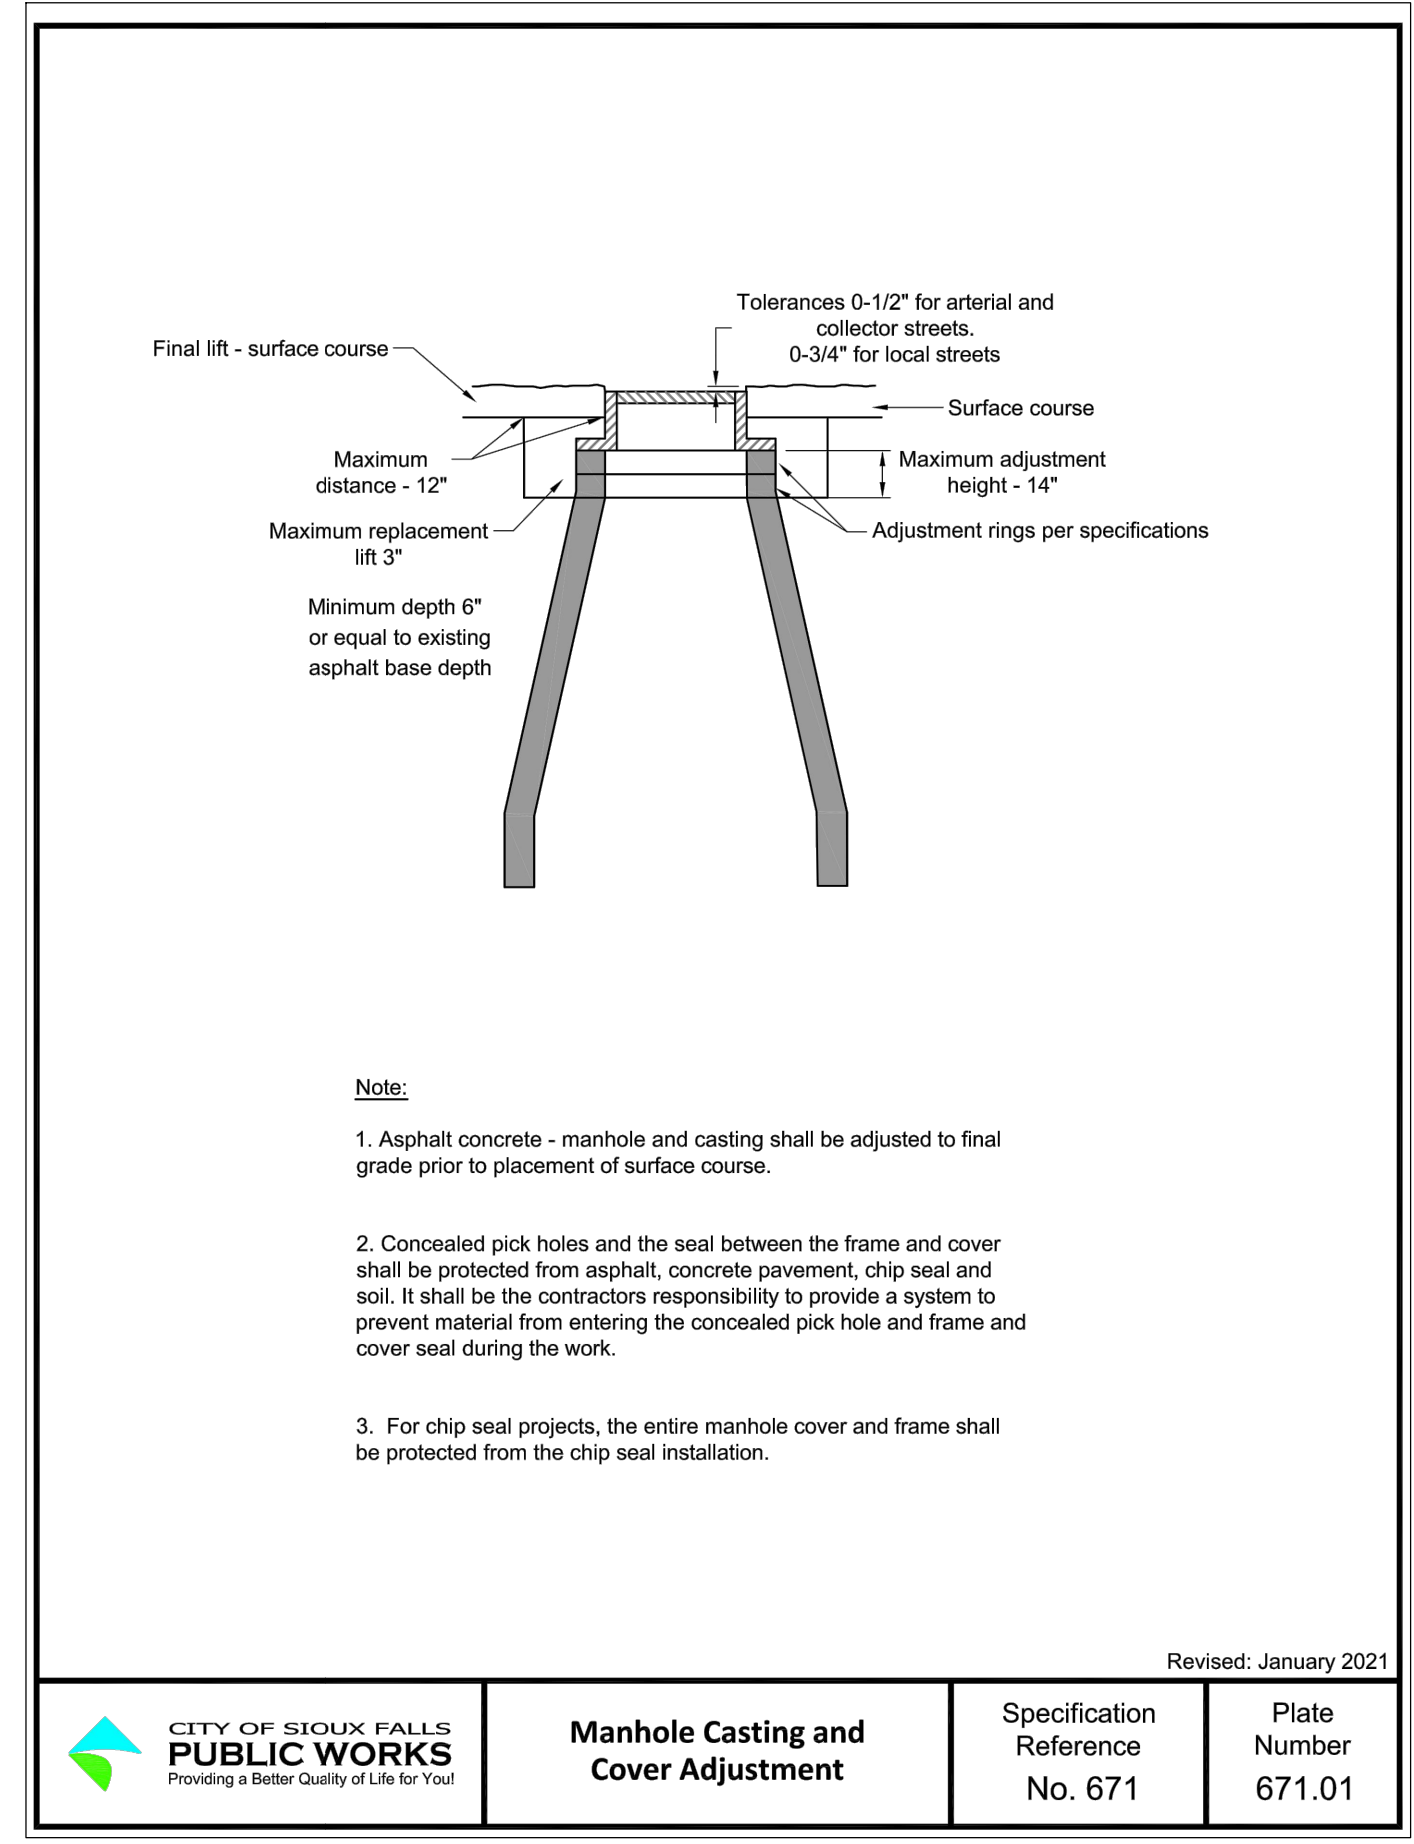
Tolerances 0-1/2" for arterial and collector streets.
0-3/4" for local streets

Final lift - surface course

Surface course

Maximum distance - 12"

Maximum adjustment height - 14"

Maximum replacement lift 3"

Adjustment rings per specifications

Minimum depth 6" or equal to existing asphalt base depth

Note:

1. Asphalt concrete - manhole and casting shall be adjusted to final grade prior to placement of surface course.

2. Concealed pick holes and the seal between the frame and cover shall be protected from asphalt, concrete pavement, chip seal and soil. It shall be the contractors responsibility to provide a system to prevent material from entering the concealed pick hole and frame and cover seal during the work.

3. For chip seal projects, the entire manhole cover and frame shall be protected from the chip seal installation.

Revised: January 2021

CITY OF SIOUX FALLS
PUBLIC WORKS
Providing a Better Quality of Life for You!

Manhole Casting and Cover Adjustment

Specification Reference
No. 671

Plate Number
671.01